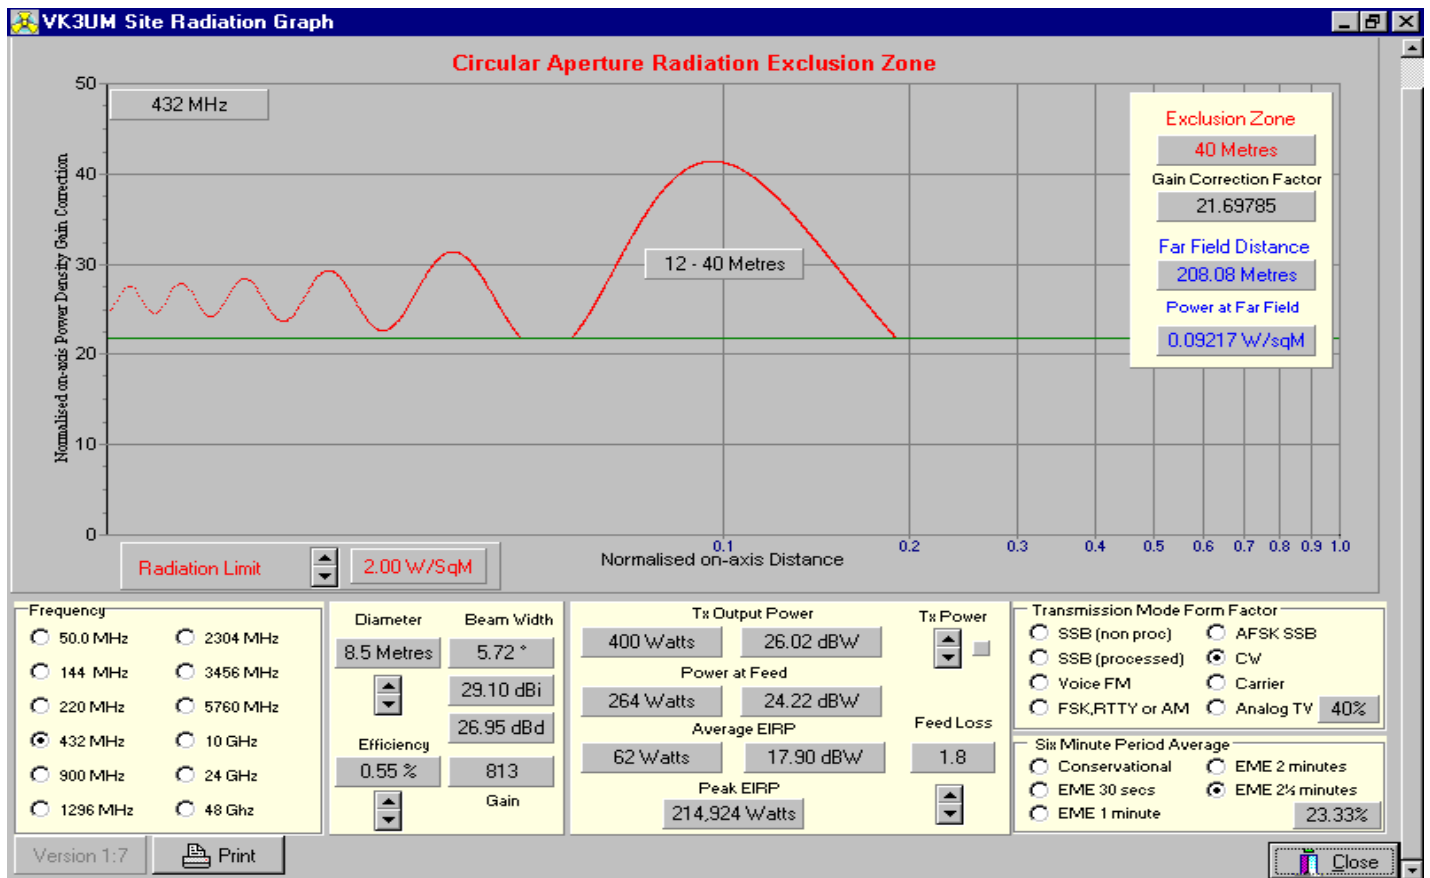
VK3UM Site Radiation Graph

Circular Aperture Radiation Exclusion Zone

50
40
30
20
10
0

Normalised on-axis Power Density Gain Correction

432 MHz

12 - 40 Metres

Exclusion Zone
40 Metres
Gain Correction Factor
21.69785
Far Field Distance
208.08 Metres
Power at Far Field
0.09217 W/sqM

Radiation Limit
2.00 W/SqM

0.1 0.2 0.3 0.4 0.5 0.6 0.7 0.8 0.9 1.0
Normalised on-axis Distance

Frequency
50.0 MHz
144 MHz
220 MHz
432 MHz
900 MHz
1296 MHz
2304 MHz
3456 MHz
5760 MHz
10 GHz
24 GHz
48 Ghz

Diameter
8.5 Metres
Beam Width
5.72 °
29.10 dBi
26.95 dBd
Efficiency
0.55 %
813
Gain

Tx Output Power
400 Watts
26.02 dBW
Power at Feed
264 Watts
24.22 dBW
Average EIRP
62 Watts
17.90 dBW
Peak EIRP
214,924 Watts

Tx Power
Feed Loss
1.8

Transmission Mode Form Factor
SSB (non proc)
SSB (processed)
Voice FM
FSK,RTTY or AM
AFSK SSB
CW
Carrier
Analog TV
40%

Six Minute Period Average
Conservational
EME 30 secs
EME 1 minute
EME 2 minutes
EME 2½ minutes
23.33%

Version 1.7
Print
Close